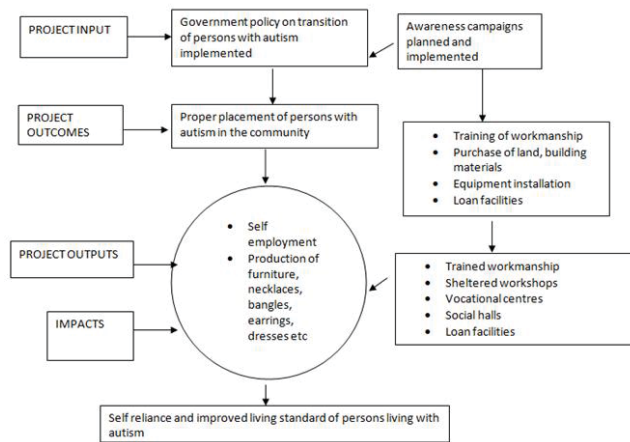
PROJECT INPUT

Government policy on transition of persons with autism implemented

Awareness campaigns planned and implemented

PROJECT OUTCOMES

Proper placement of persons with autism in the community

- Training of workmanship
- Purchase of land, building materials
- Equipment installation
- Loan facilities

PROJECT OUTPUTS

- Self employment
- Production of furniture, necklaces, bangles, earrings, dresses etc

IMPACTS

- Trained workmanship
- Sheltered workshops
- Vocational centres
- Social halls
- Loan facilities

Self reliance and improved living standard of persons living with autism